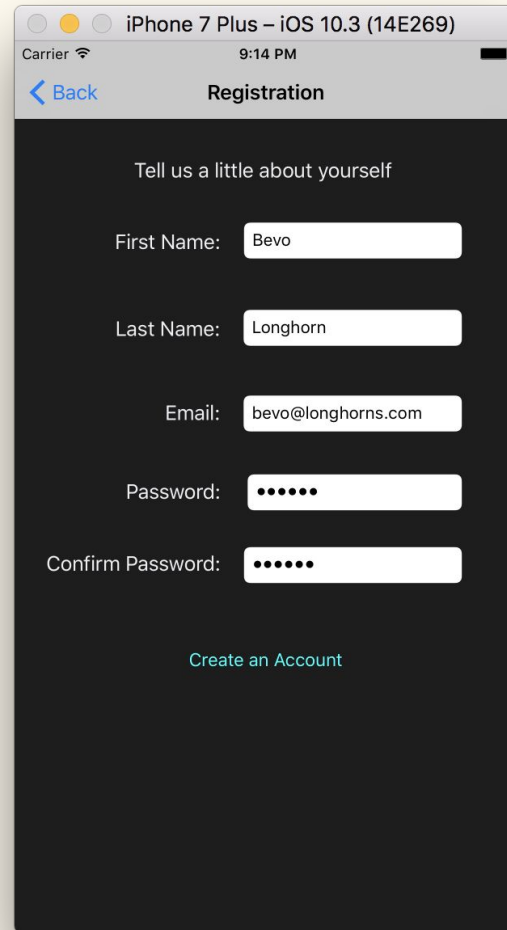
iPhone 7 Plus – iOS 10.3 (14E269)

Carrier

9:14 PM

Back

Registration

Tell us a little about yourself

First Name: Bevo

Last Name: Longhorn

Email: bevo@longhorns.com

Password: ••••••

Confirm Password: ••••••

Create an Account